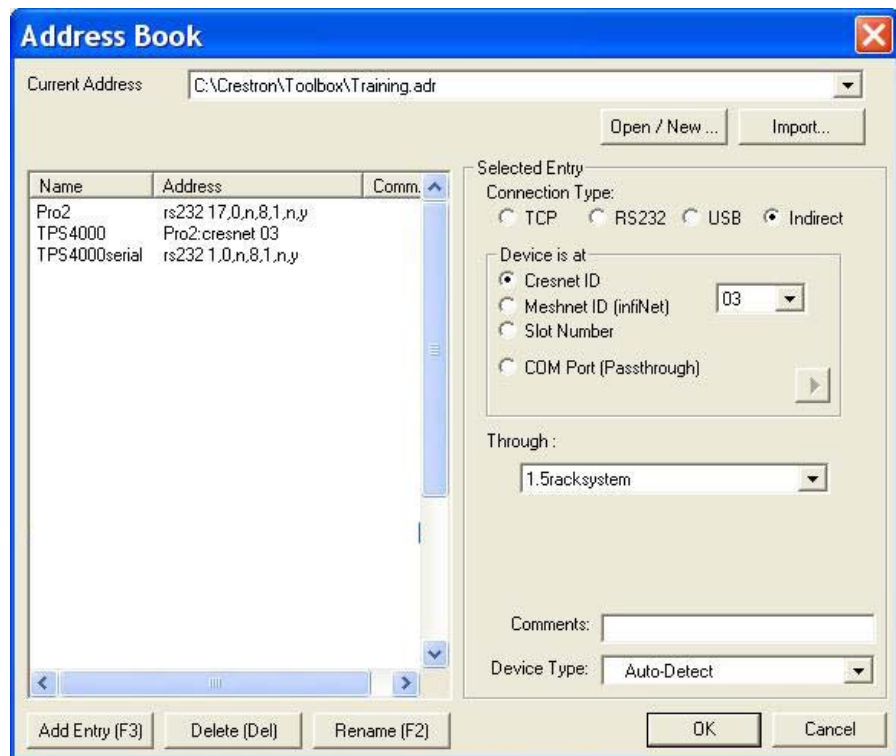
Address Book

Current Address C:\Crestron\Toolbox\Training.adr

Open / New ... Import...

| Name | Address | Comm. |
|---|---|---|
| Pro2 | rs232 17,0,n,8,1,n,y | |
| TPS4000 | Pro2:cresnet 03 | |
| TPS4000serial | rs232 1,0,n,8,1,n,y | |

Selected Entry
Connection Type:
TCP RS232 USB Indirect

Device is at
Cresnet ID
Meshnet ID (infiNet)
Slot Number
COM Port (Passthrough)
03

Through :
1.5racksystem

Comments:

Device Type: Auto-Detect

Add Entry (F3) Delete (Del) Rename (F2) OK Cancel